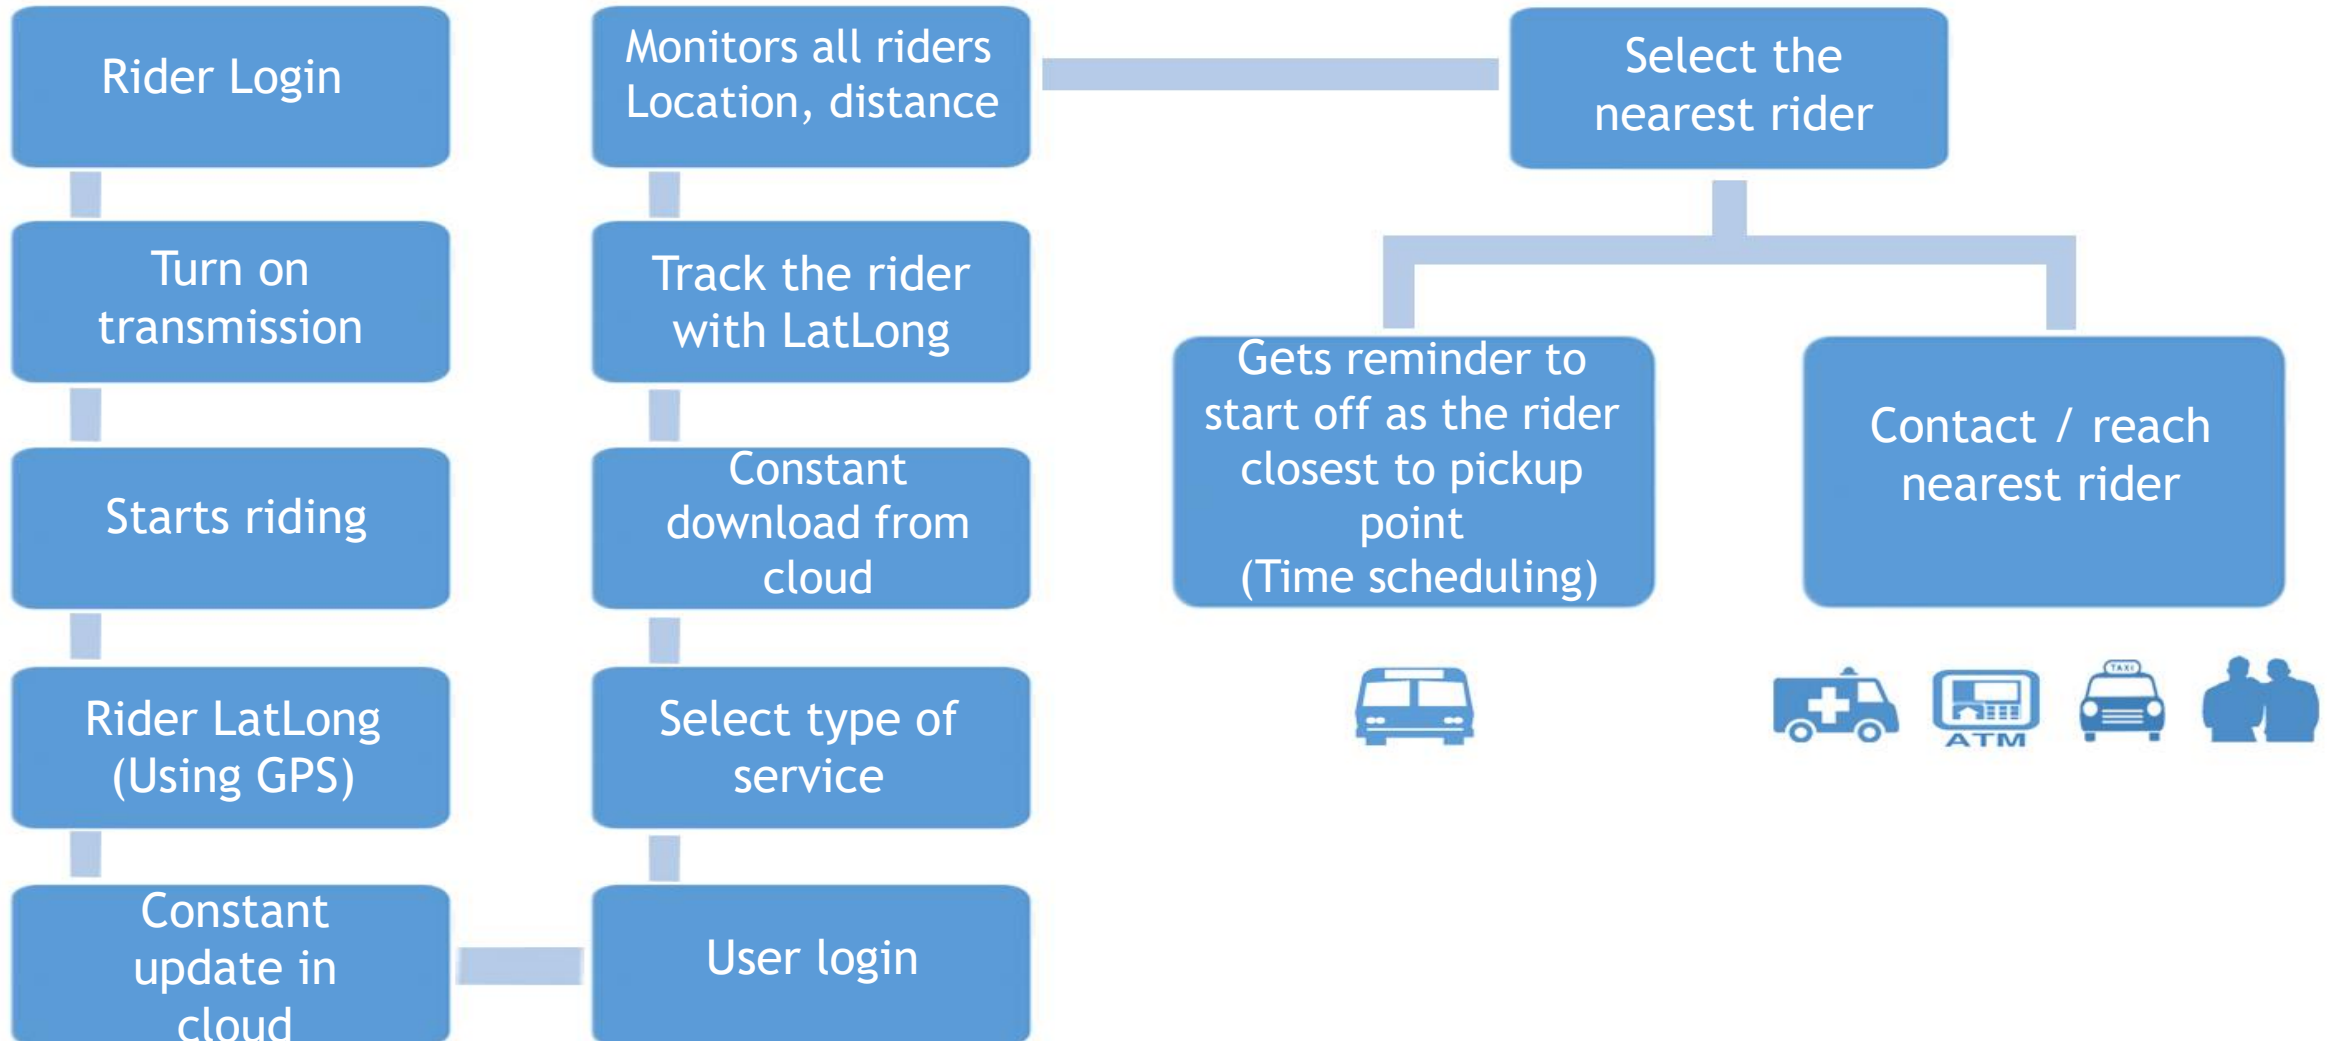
Rider Login

Turn on transmission

Starts riding

Rider LatLong (Using GPS)

Constant update in cloud

Monitors all riders Location, distance

Track the rider with LatLong

Constant download from cloud

Select type of service

User login

Select the nearest rider

Gets reminder to start off as the rider closest to pickup point (Time scheduling)

Contact / reach nearest rider

TAXI

ATM